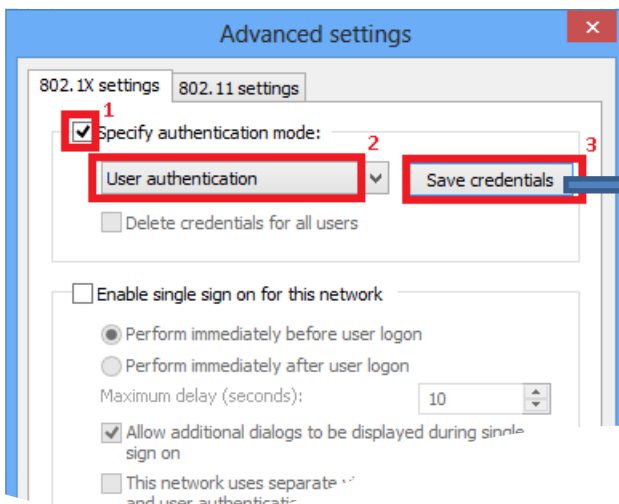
Advanced settings

802.1X settings | 802.11 settings

1
Specify authentication mode:
2
User authentication
3
Save credentials
Delete credentials for all users

Enable single sign on for this network
Perform immediately before user logon
Perform immediately after user logon
Maximum delay (seconds): 10
Allow additional dialogs to be displayed during single sign on
This network uses separate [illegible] and user authenticatio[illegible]